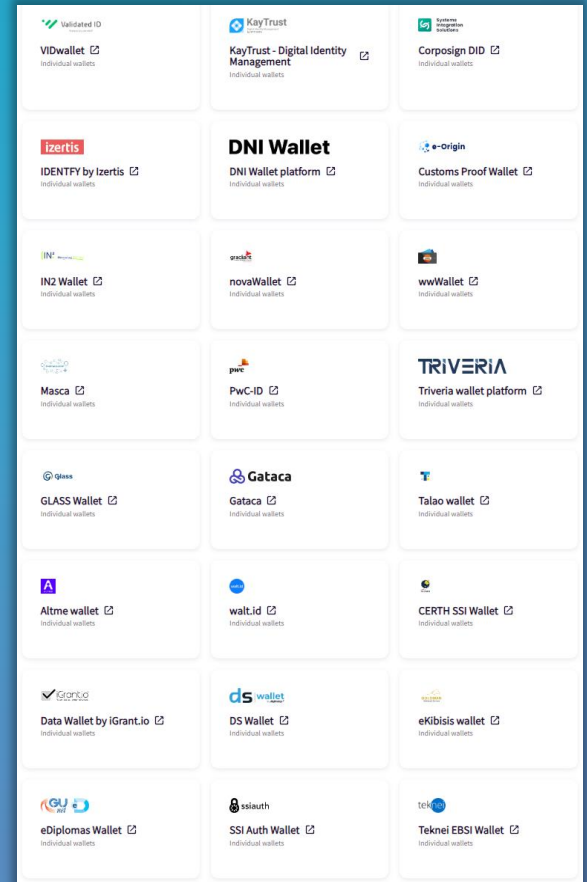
Validated ID
VIDwallet
Individual wallets

KayTrust
KayTrust - Digital Identity Management
Individual wallets

Systems Integration Solutions
Corposign DID
Individual wallets

izertis
IDENTFY by Izertis
Individual wallets

DNI Wallet
DNI Wallet platform
Individual wallets

e-Origin
Customs Proof Wallet
Individual wallets

IN2
IN2 Wallet
Individual wallets

novaWallet
Individual wallets

wwWallet
Individual wallets

Masca
Individual wallets

pwc
PwC-ID
Individual wallets

TRIVERIA
Triveria wallet platform
Individual wallets

Glass
GLASS Wallet
Individual wallets

Gataca
Gataca
Individual wallets

Talao wallet
Individual wallets

Altme wallet
Individual wallets

walt.id
walt.id
Individual wallets

CERTH SSI Wallet
Individual wallets

iGrant.io
Data Wallet by iGrant.io
Individual wallets

ds wallet
DS Wallet
Individual wallets

eKibisis wallet
Individual wallets

GUnet
eDiplomas Wallet
Individual wallets

ssiauth
SSI Auth Wallet
Individual wallets

teknei
Teknei EBSI Wallet
Individual wallets